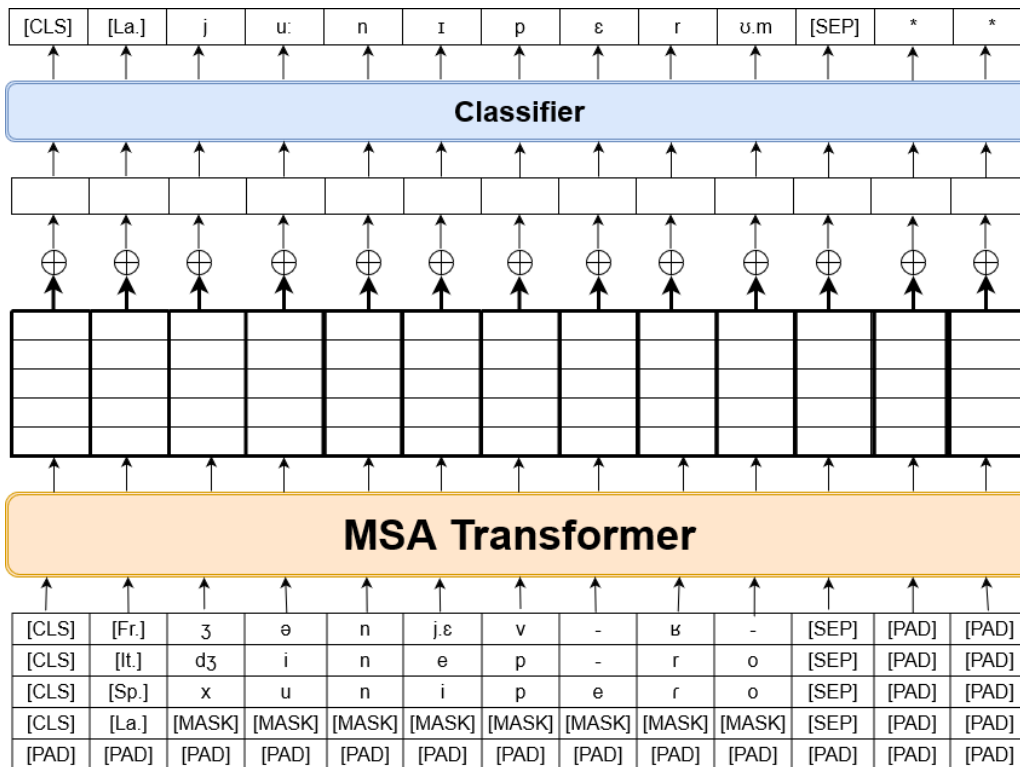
| [CLS] | [La.] | j | uː | n | ɪ | p | ɛ | r | ʊ.m | [SEP] | * | * |
|---|---|---|---|---|---|---|---|---|---|---|---|---|

Classifier

MSA Transformer

| [CLS] | [Fr.] | ʒ | ə | n | j.ɛ | v | - | ʁ | - | [SEP] | [PAD] | [PAD] |
|---|---|---|---|---|---|---|---|---|---|---|---|---|
| [CLS] | [It.] | dʒ | i | n | e | p | - | r | o | [SEP] | [PAD] | [PAD] |
| [CLS] | [Sp.] | x | u | n | i | p | e | ɾ | o | [SEP] | [PAD] | [PAD] |
| [CLS] | [La.] | [MASK] | [MASK] | [MASK] | [MASK] | [MASK] | [MASK] | [MASK] | [MASK] | [SEP] | [PAD] | [PAD] |
| [PAD] | [PAD] | [PAD] | [PAD] | [PAD] | [PAD] | [PAD] | [PAD] | [PAD] | [PAD] | [PAD] | [PAD] | [PAD] |